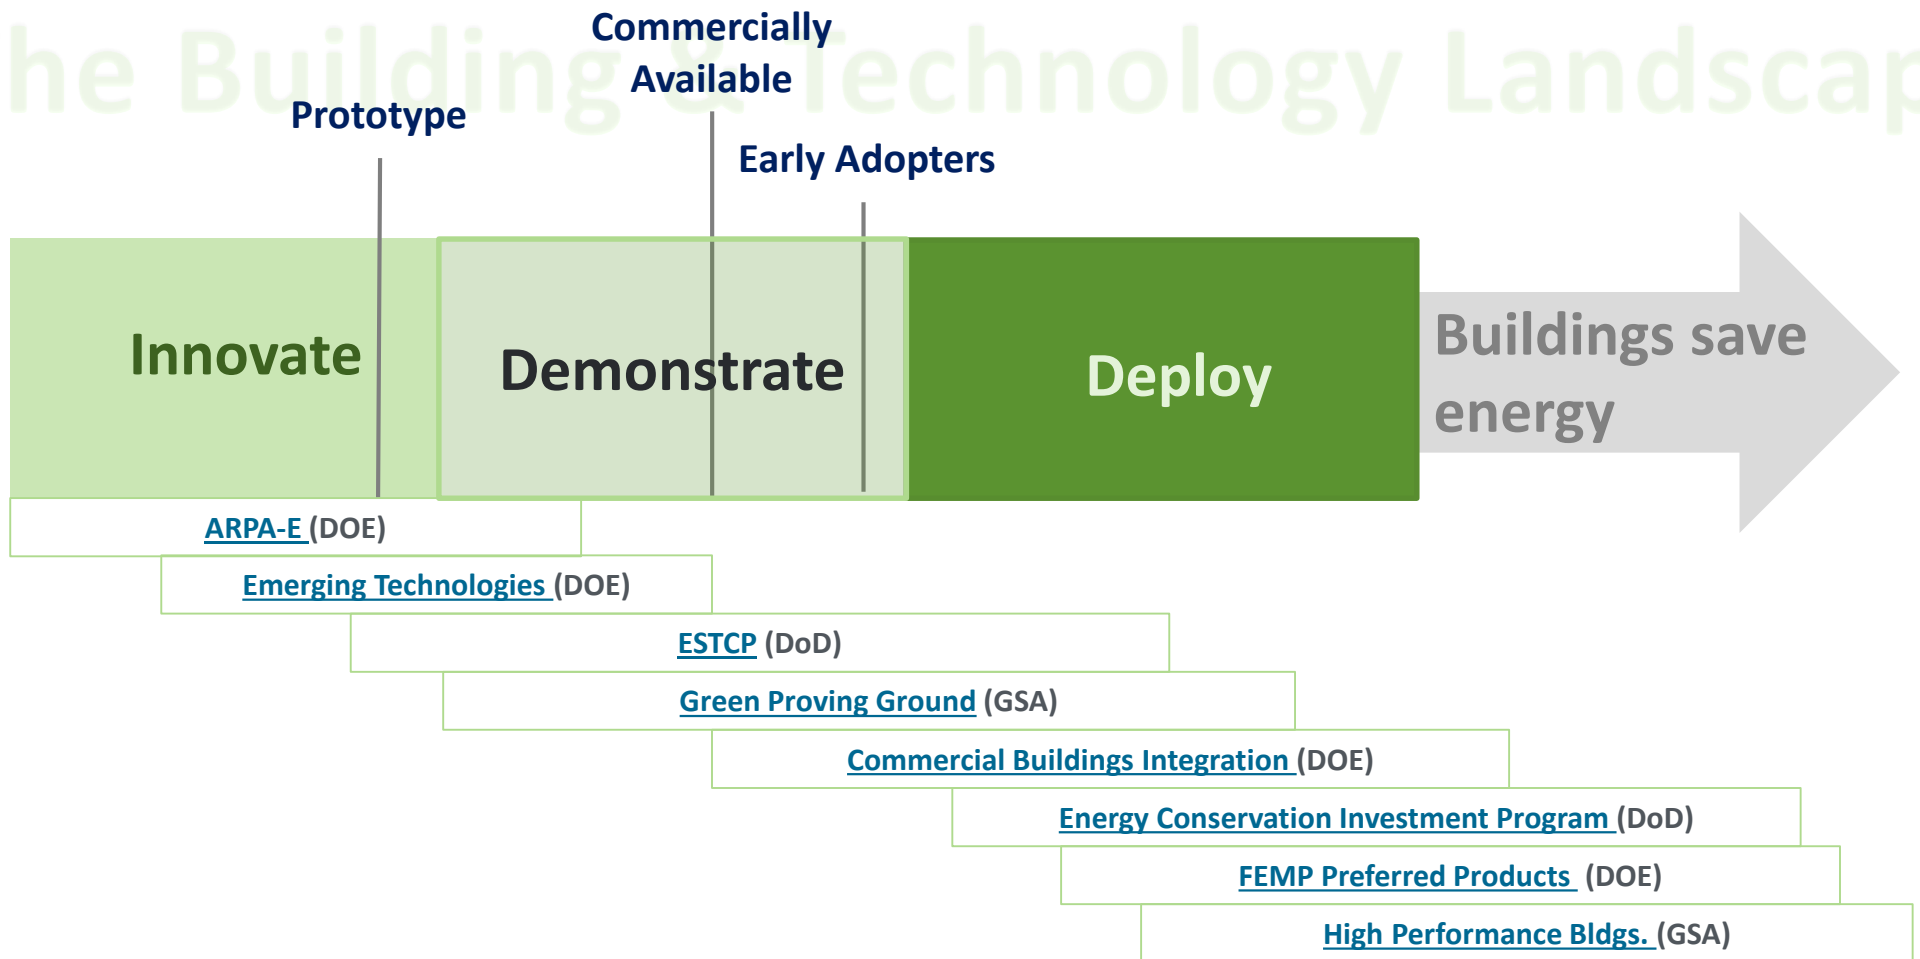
he Building & Technology Landscap

Commercially Available

Prototype

Early Adopters

Innovate

Demonstrate

Deploy

Buildings save energy

ARPA-E (DOE)

Emerging Technologies (DOE)

ESTCP (DoD)

Green Proving Ground (GSA)

Commercial Buildings Integration (DOE)

Energy Conservation Investment Program (DoD)

FEMP Preferred Products (DOE)

High Performance Bldgs. (GSA)